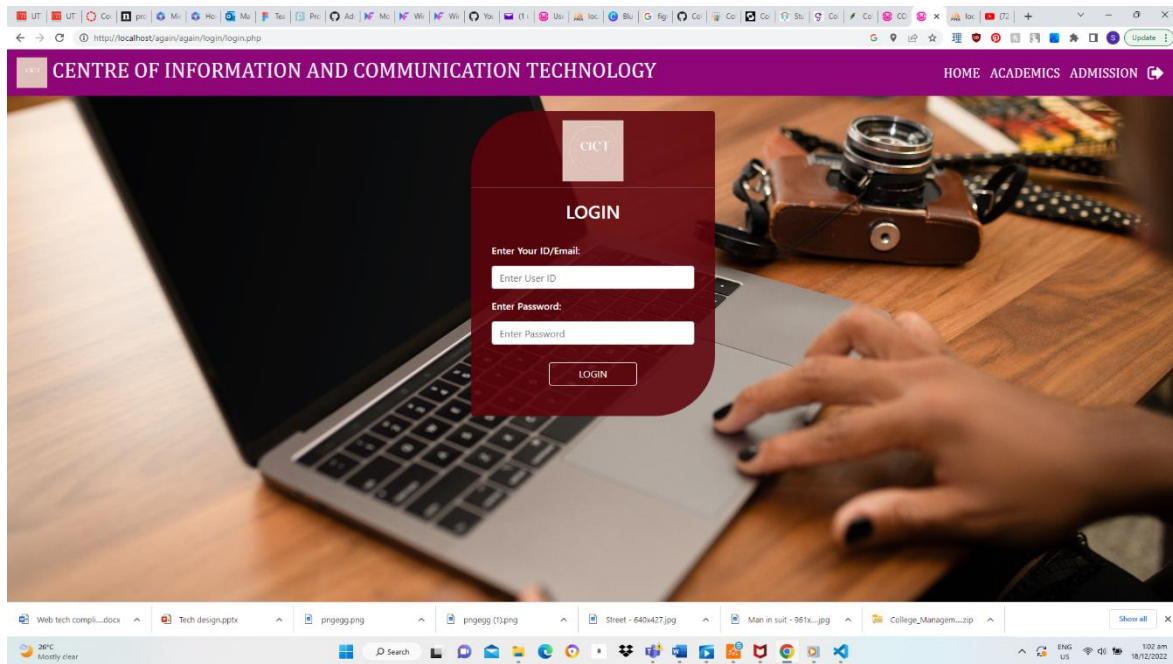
UT | UT | Co | pro | Mi | Ho | Mu | Tes | Pro | Ad | Mo | Wi | Wi | You | (1 | Us | loc | Blu | fig | Co | Co | Co | Stu | Co | Co | CC | loc | (72 | +

http://localhost/again/again/login/login.php

Update

CICT CENTRE OF INFORMATION AND COMMUNICATION TECHNOLOGY

HOME ACADEMICS ADMISSION

CICT

LOGIN

Enter Your ID/Email:

Enter User ID

Enter Password:

Enter Password

LOGIN

Web tech compli....docx

Tech design.pptx

pngegg.png

pngegg (1).png

Street - 640x427.jpg

Man in suit - 961x....jpg

College_Managem....zip

Show all

26°C
Mostly clear

Search

ENG
US

1:02 am
18/12/2022